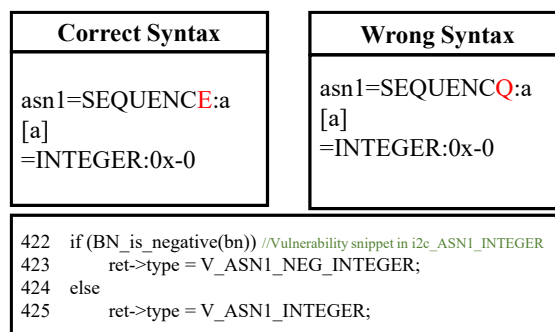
**Correct Syntax**

asn1=SEQUENCE:a
[a]
=INTEGER:0x-0

**Wrong Syntax**

asn1=SEQUENCQ:a
[a]
=INTEGER:0x-0

422 if (BN_is_negative(bn)) //Vulnerability snippet in i2c_ASN1_INTEGER
423 ret->type = V_ASN1_NEG_INTEGER;
424 else
425 ret->type = V_ASN1_INTEGER;